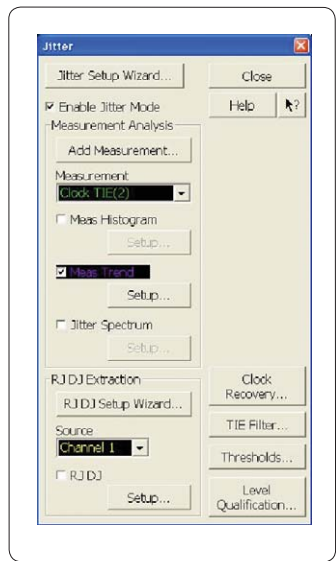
Jitter

Jitter Setup Wizard...

Close

Enable Jitter Mode

Help

Measurement Analysis

Add Measurement...

Measurement

Clock TIE(2)

Meas Histogram

Setup...

Meas Trend

Setup...

Jitter Spectrum

Setup...

RJ DJ Extraction

RJ DJ Setup Wizard...

Source

Channel 1

RJ DJ

Setup...

Clock Recovery...

TIE Filter...

Thresholds...

Level Qualification...